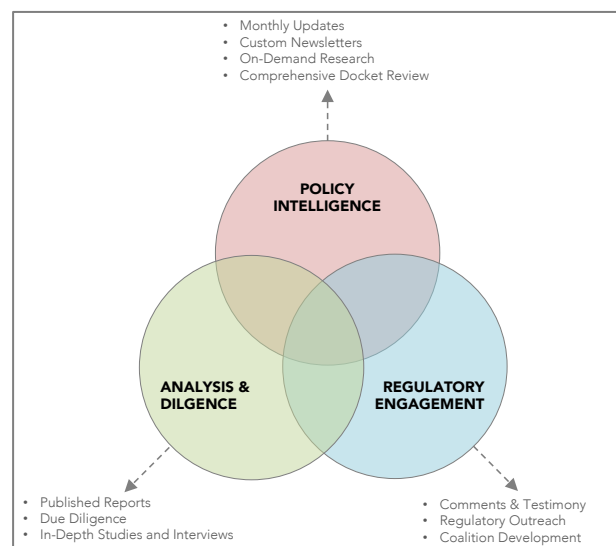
- Monthly Updates
- Custom Newsletters
- On-Demand Research
- Comprehensive Docket Review

POLICY INTELLIGENCE

ANALYSIS & DILGENCE

REGULATORY ENGAGEMENT

- Published Reports
- Due Diligence
- In-Depth Studies and Interviews

- Comments & Testimony
- Regulatory Outreach
- Coalition Development